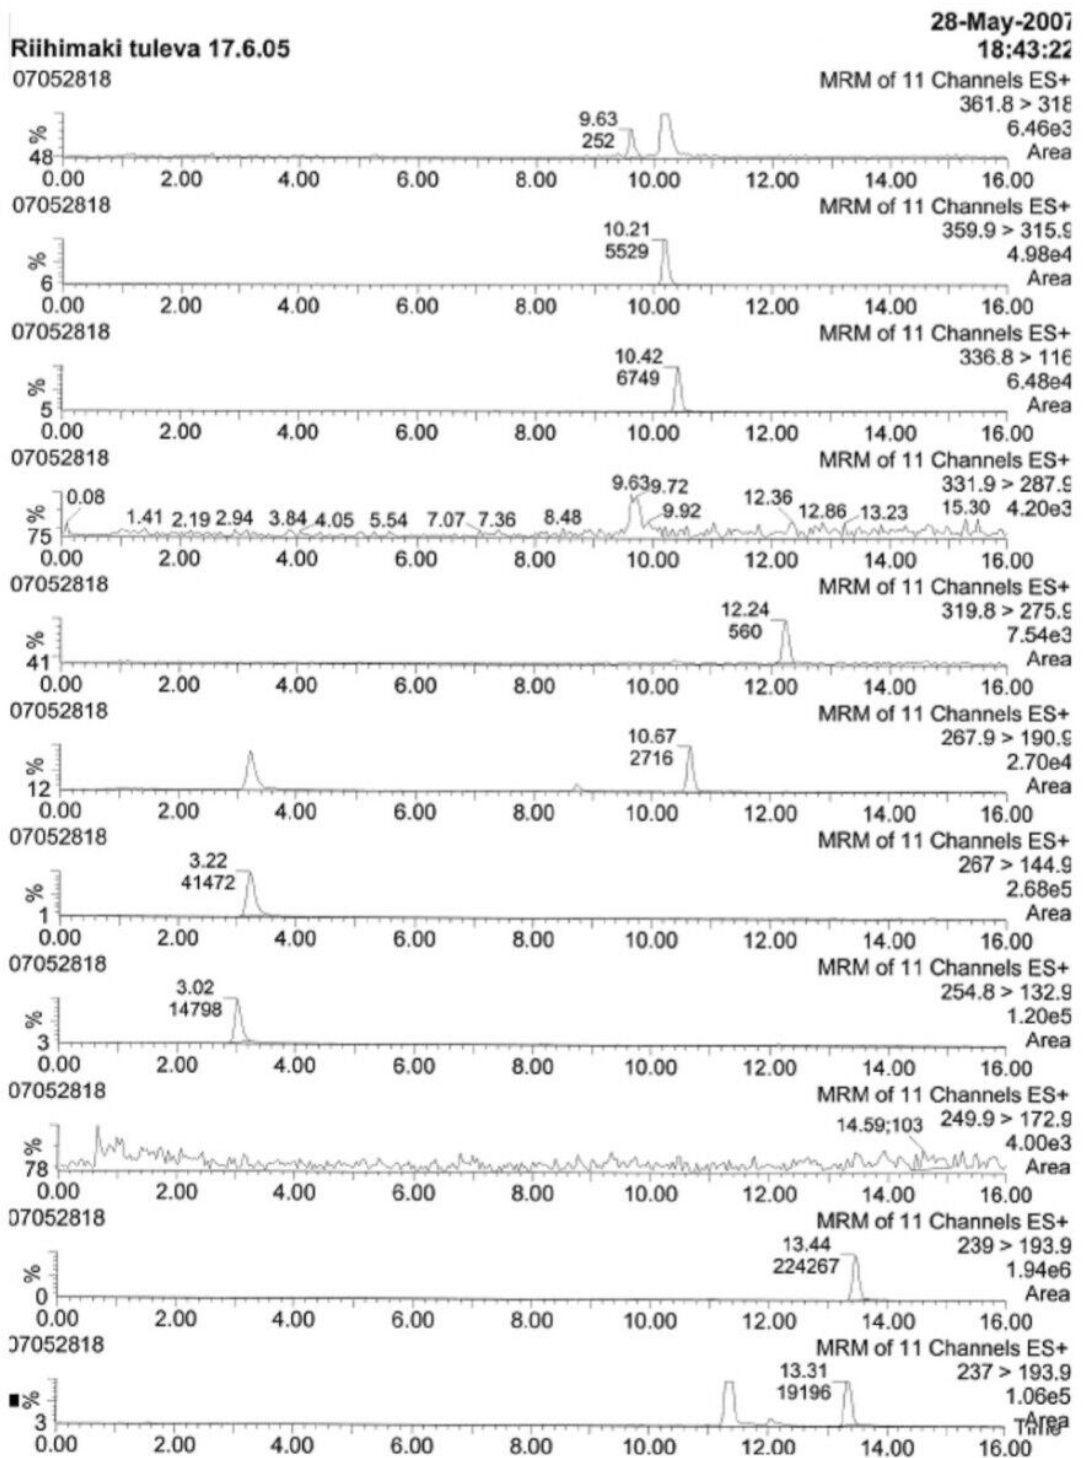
Riihimaki tuleva 17.6.05
28-May-2007
18:43:22

07052818
MRM of 11 Channels ES+
361.8 > 318
6.46e3
Area
9.63
252
%
48
0.00 2.00 4.00 6.00 8.00 10.00 12.00 14.00 16.00

07052818
MRM of 11 Channels ES+
359.9 > 315.9
4.98e4
Area
10.21
5529
%
6
0.00 2.00 4.00 6.00 8.00 10.00 12.00 14.00 16.00

07052818
MRM of 11 Channels ES+
336.8 > 116
6.48e4
Area
10.42
6749
%
5
0.00 2.00 4.00 6.00 8.00 10.00 12.00 14.00 16.00

07052818
MRM of 11 Channels ES+
331.9 > 287.9
4.20e3
0.08 1.41 2.19 2.94 3.84 4.05 5.54 7.07 7.36 8.48 9.63 9.72 9.92 12.36 12.86 13.23 15.30
%
75
0.00 2.00 4.00 6.00 8.00 10.00 12.00 14.00 16.00

07052818
MRM of 11 Channels ES+
319.8 > 275.9
7.54e3
Area
12.24
560
%
41
0.00 2.00 4.00 6.00 8.00 10.00 12.00 14.00 16.00

07052818
MRM of 11 Channels ES+
267.9 > 190.9
2.70e4
Area
10.67
2716
%
12
0.00 2.00 4.00 6.00 8.00 10.00 12.00 14.00 16.00

07052818
MRM of 11 Channels ES+
267 > 144.9
2.68e5
Area
3.22
41472
%
1
0.00 2.00 4.00 6.00 8.00 10.00 12.00 14.00 16.00

07052818
MRM of 11 Channels ES+
254.8 > 132.9
1.20e5
Area
3.02
14798
%
3
0.00 2.00 4.00 6.00 8.00 10.00 12.00 14.00 16.00

07052818
MRM of 11 Channels ES+
249.9 > 172.9
4.00e3
Area
14.59;103
%
78
0.00 2.00 4.00 6.00 8.00 10.00 12.00 14.00 16.00

07052818
MRM of 11 Channels ES+
239 > 193.9
1.94e6
Area
13.44
224267
%
0
0.00 2.00 4.00 6.00 8.00 10.00 12.00 14.00 16.00

07052818
MRM of 11 Channels ES+
237 > 193.9
1.06e5
Area
13.31
19196
%
3
0.00 2.00 4.00 6.00 8.00 10.00 12.00 14.00 16.00
Time